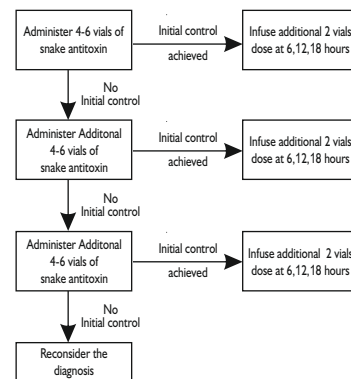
Administer 4-6 vials of snake antitoxin

Initial control achieved

Infuse additional 2 vials dose at 6,12,18 hours

No Initial control

Administer Additonal 4-6 vials of snake antitoxin

Initial control achieved

Infuse additional 2 vials dose at 6,12,18 hours

No Initial control

Administer Additonal 4-6 vials of snake antitoxin

Initial control achieved

Infuse additional 2 vials dose at 6,12,18 hours

No Initial control

Reconsider the diagnosis